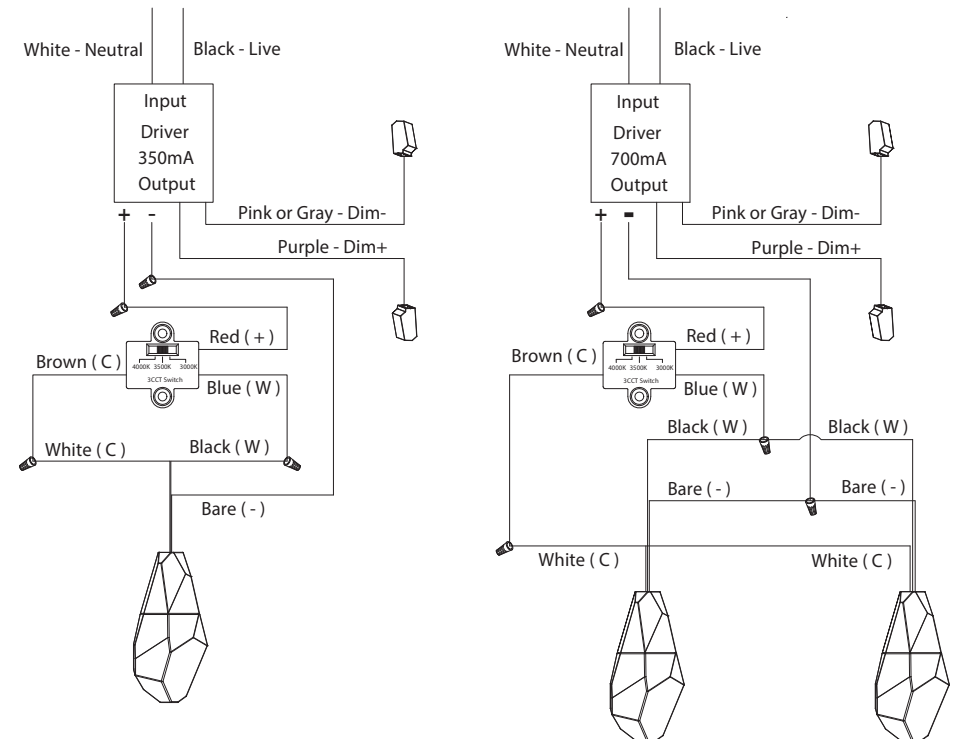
White - Neutral
Black - Live
Input
Driver
350mA
Output
+
-
Pink or Gray - Dim-
Purple - Dim+
Red ( + )
Brown ( C )
4000K 3500K 3000K
3CCT Switch
Blue ( W )
White ( C )
Black ( W )
Bare ( - )

White - Neutral
Black - Live
Input
Driver
700mA
Output
+
-
Pink or Gray - Dim-
Purple - Dim+
Red ( + )
Brown ( C )
4000K 3500K 3000K
3CCT Switch
Blue ( W )
Black ( W )
Black ( W )
Bare ( - )
Bare ( - )
White ( C )
White ( C )